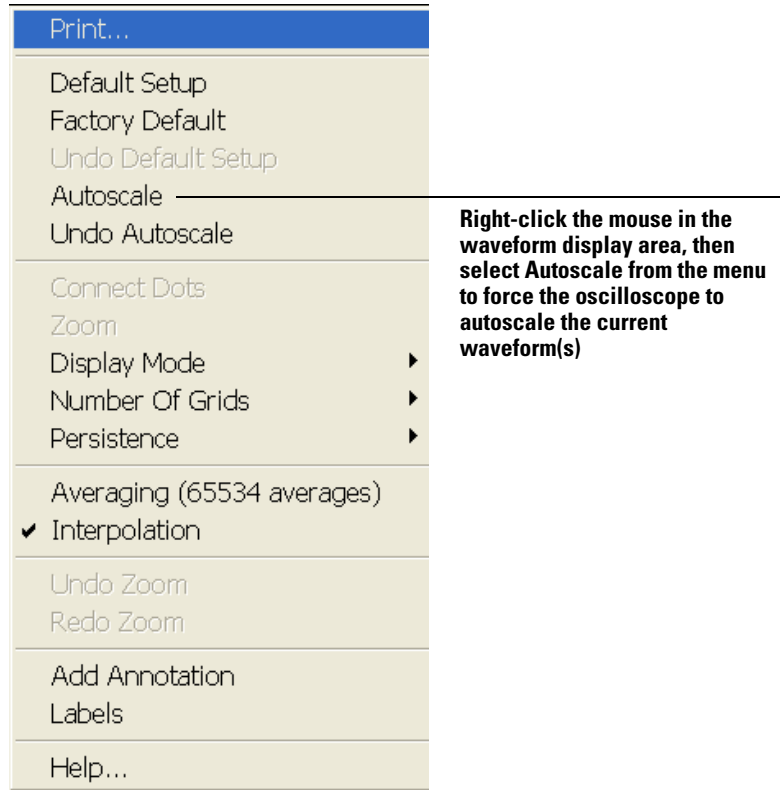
Print...

Default Setup
Factory Default
Undo Default Setup
Autoscale
Undo Autoscale

Connect Dots
Zoom
Display Mode
Number Of Grids
Persistence

Averaging (65534 averages)
✔ Interpolation

Undo Zoom
Redo Zoom

Add Annotation
Labels

Help...

Right-click the mouse in the waveform display area, then select Autoscale from the menu to force the oscilloscope to autoscale the current waveform(s)